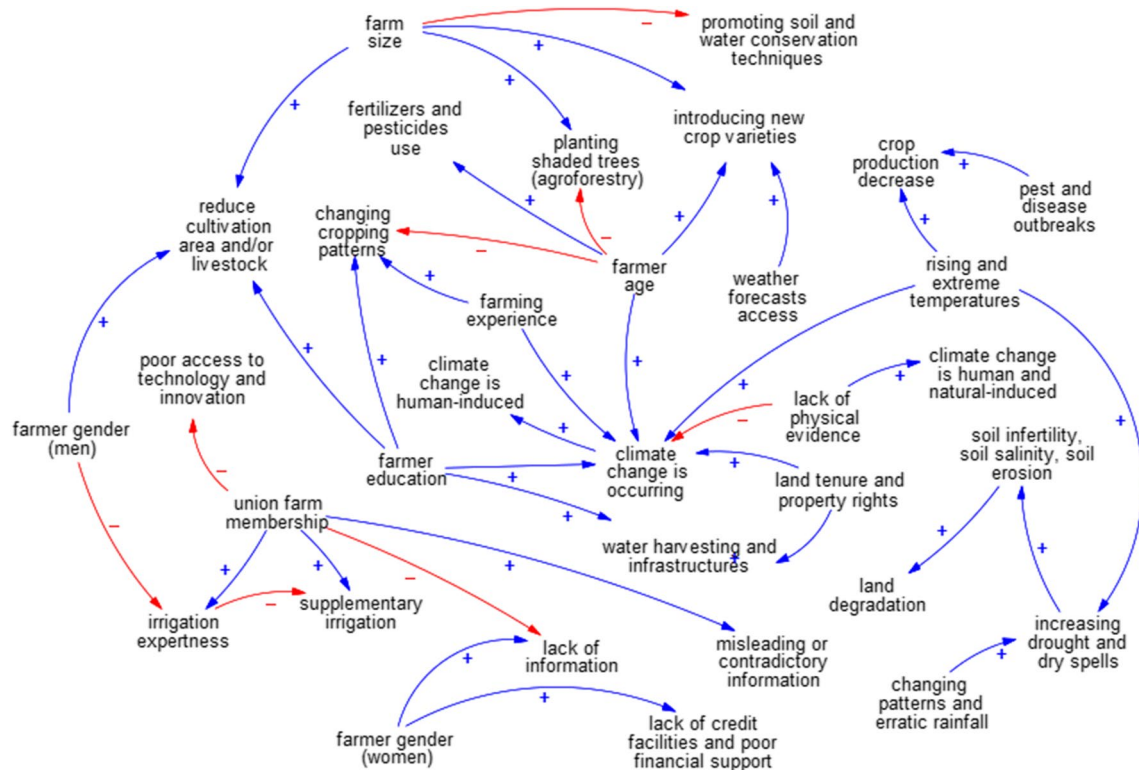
farm size

promoting soil and water conservation techniques

fertilizers and pesticides use

planting shaded trees (agroforestry)

introducing new crop varieties

crop production decrease

pest and disease outbreaks

reduce cultivation area and/or livestock

changing cropping patterns

farmer age

weather forecasts access

rising and extreme temperatures

farming experience

poor access to technology and innovation

climate change is human-induced

climate change is occurring

lack of physical evidence

climate change is human and natural-induced

farmer gender (men)

farmer education

land tenure and property rights

soil infertility, soil salinity, soil erosion

union farm membership

water harvesting and infrastructures

land degradation

irrigation expertness

supplementary irrigation

lack of information

misleading or contradictory information

increasing drought and dry spells

changing patterns and erratic rainfall

farmer gender (women)

lack of credit facilities and poor financial support

+ + + + + + + + + + + + + + + + + + + + + + + + + + + +

− − − − − − − − −